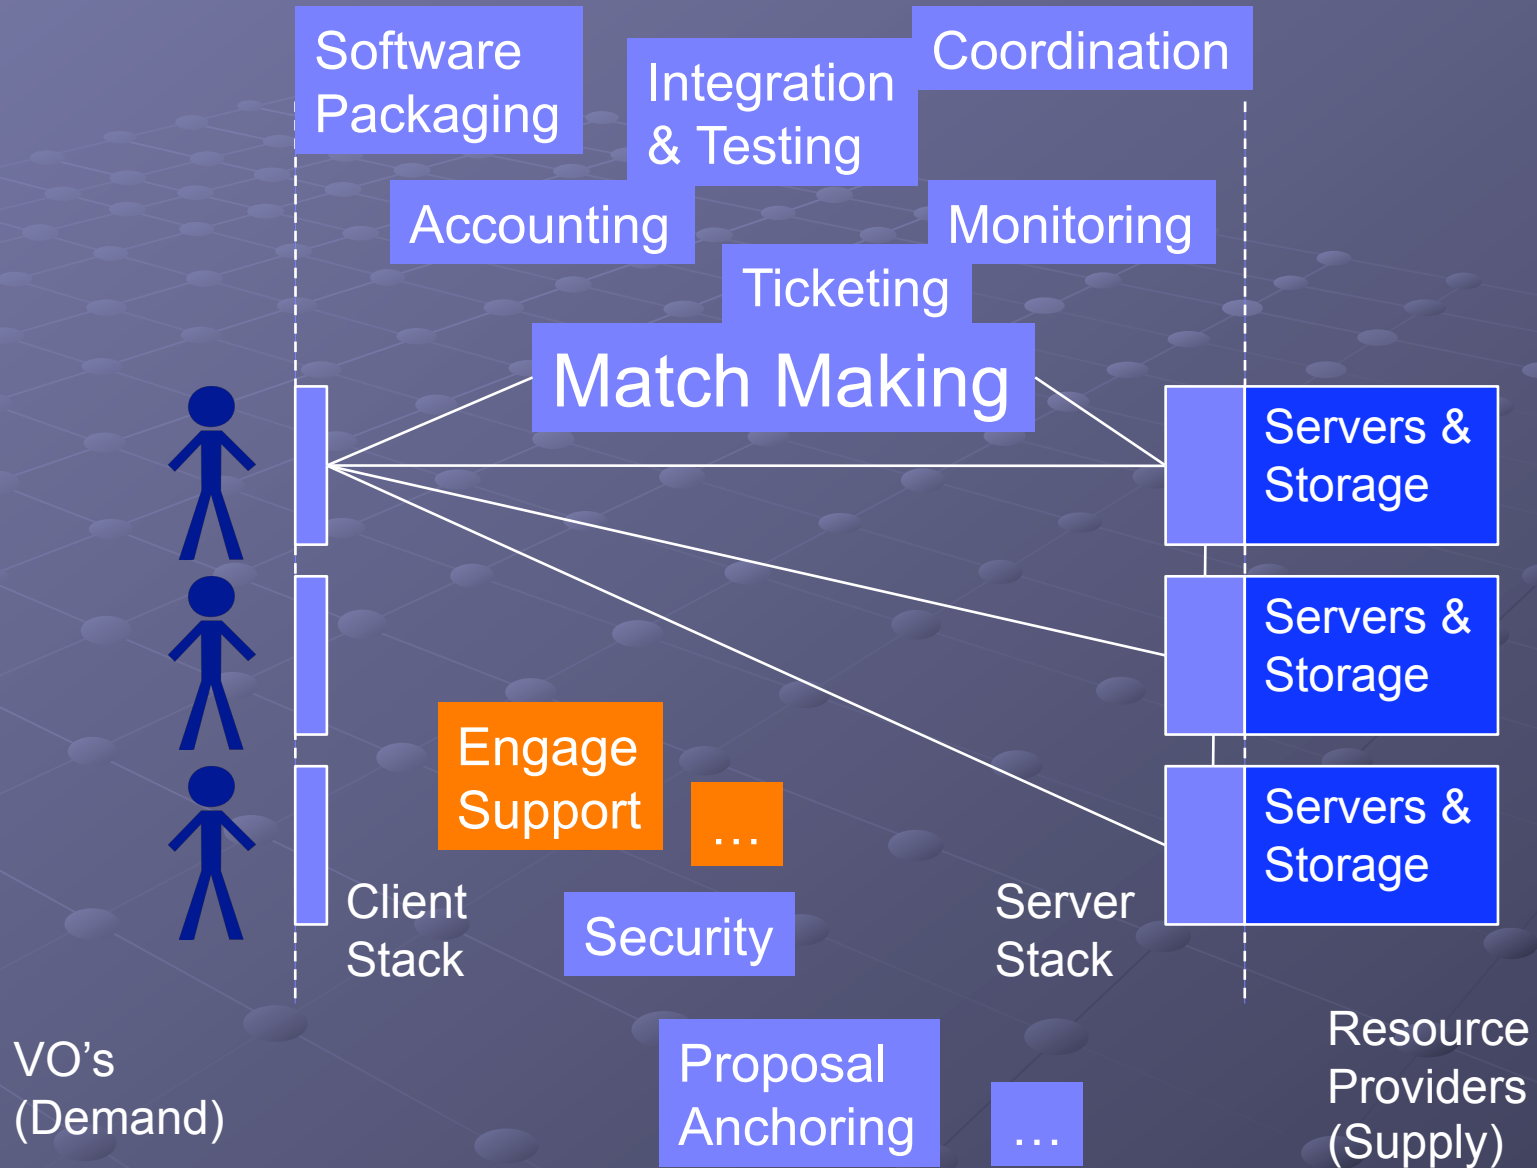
Software Packaging

Integration & Testing

Coordination

Accounting

Monitoring

Ticketing

Match Making

Servers & Storage

Servers & Storage

Servers & Storage

Engage Support

…

Client Stack

Security

Server Stack

VO’s (Demand)

Proposal Anchoring

…

Resource Providers (Supply)